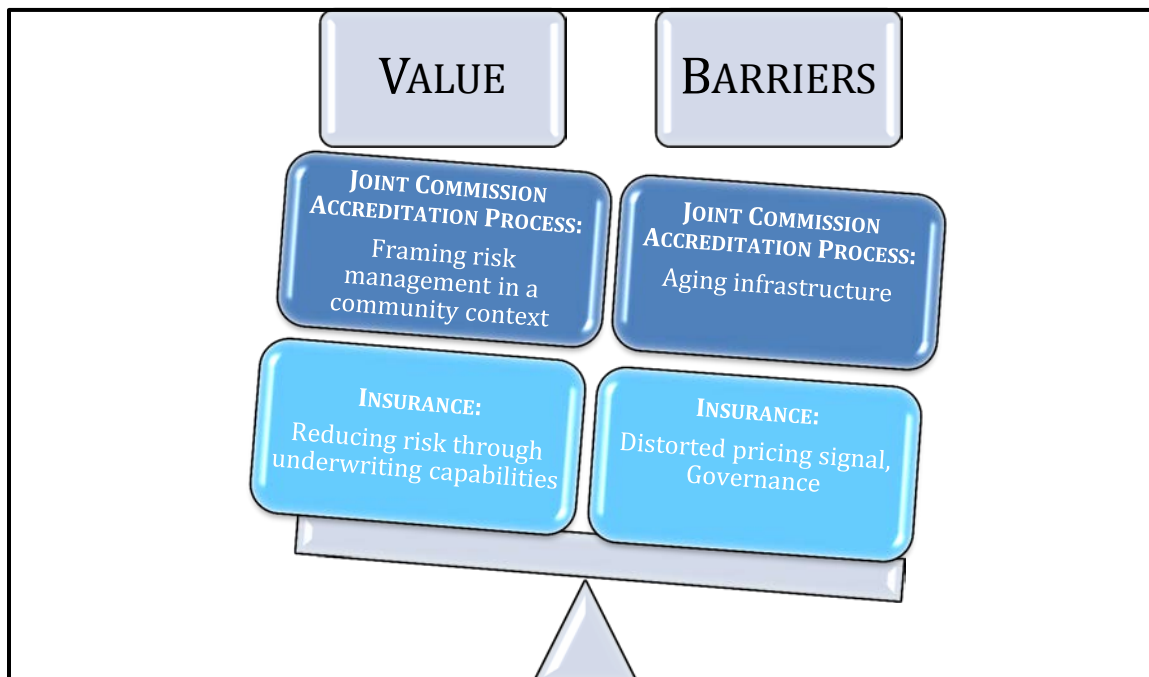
VALUE

BARRIERS

JOINT COMMISSION ACCREDITATION PROCESS:
Framing risk management in a community context

JOINT COMMISSION ACCREDITATION PROCESS:
Aging infrastructure

INSURANCE:
Reducing risk through underwriting capabilities

INSURANCE:
Distorted pricing signal, Governance